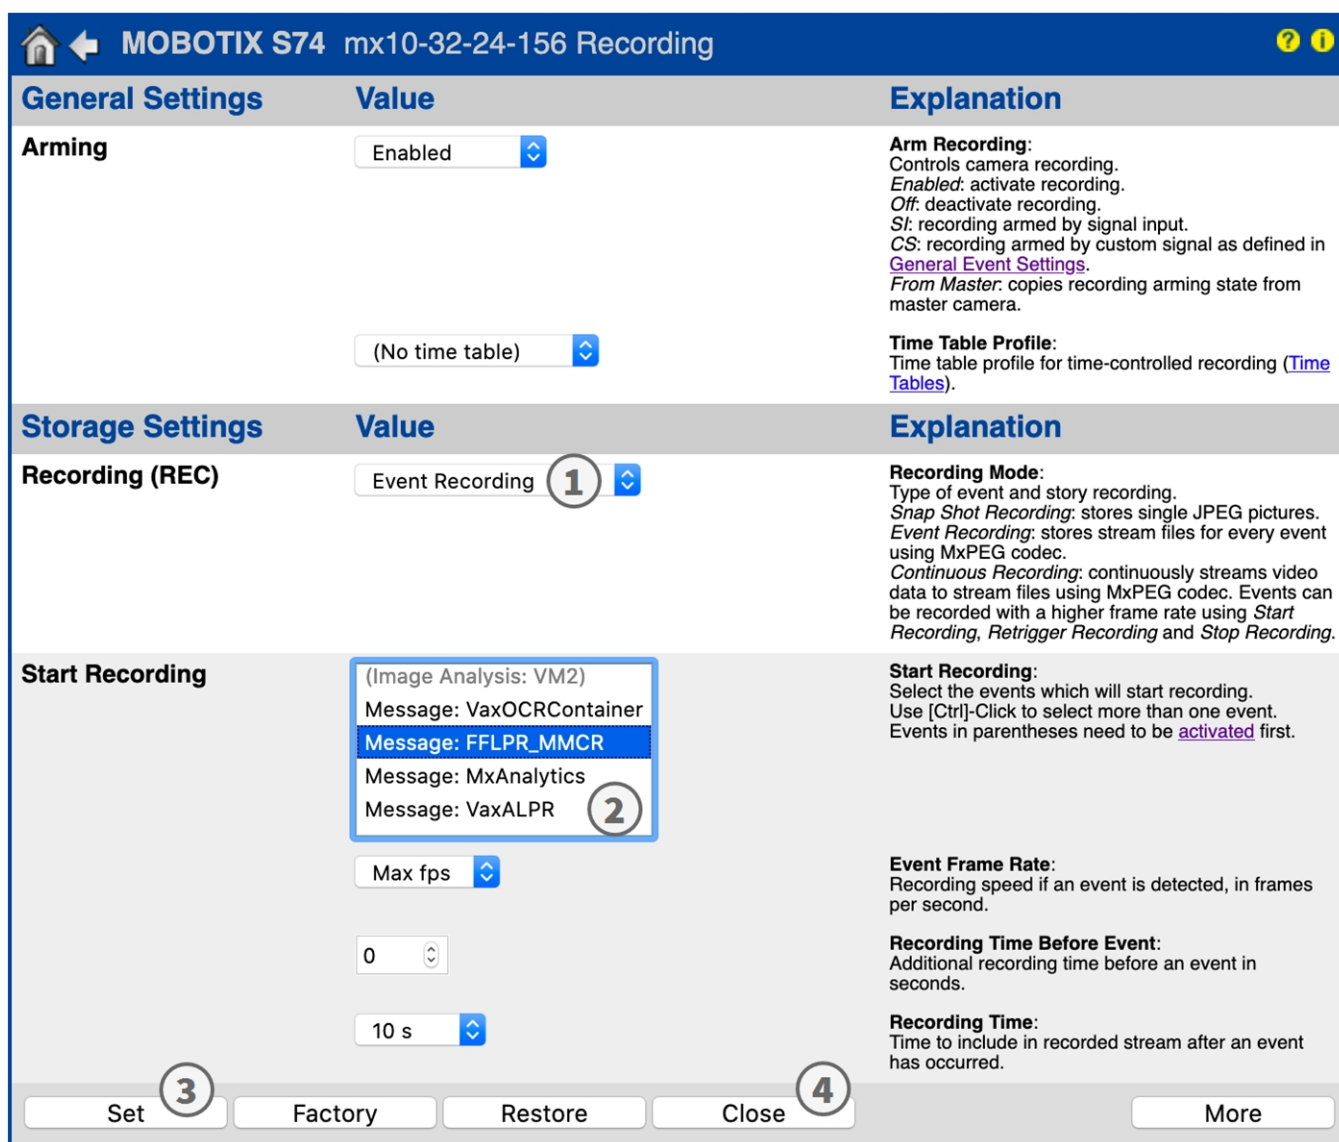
MOBOTIX S74 mx10-32-24-156 Recording

| General Settings | Value | Explanation |
|---|---|---|
| Arming | Enabled | **Arm Recording**: Controls camera recording. *Enabled*: activate recording. *Off*: deactivate recording. *SI*: recording armed by signal input. *CS*: recording armed by custom signal as defined in General Event Settings. *From Master*: copies recording arming state from master camera. |
| | (No time table) | **Time Table Profile**: Time table profile for time-controlled recording (Time Tables). |

| Storage Settings | Value | Explanation |
|---|---|---|
| Recording (REC) | Event Recording 1 | **Recording Mode**: Type of event and story recording. *Snap Shot Recording*: stores single JPEG pictures. *Event Recording*: stores stream files for every event using MxPEG codec. *Continuous Recording*: continuously streams video data to stream files using MxPEG codec. Events can be recorded with a higher frame rate using *Start Recording*, *Retrigger Recording* and *Stop Recording*. |
| Start Recording | (Image Analysis: VM2) Message: VaxOCRContainer Message: FFLPR_MMCR Message: MxAnalytics Message: VaxALPR 2 | **Start Recording**: Select the events which will start recording. Use [Ctrl]-Click to select more than one event. Events in parentheses need to be activated first. |
| | Max fps | **Event Frame Rate**: Recording speed if an event is detected, in frames per second. |
| | 0 | **Recording Time Before Event**: Additional recording time before an event in seconds. |
| | 10 s | **Recording Time**: Time to include in recorded stream after an event has occurred. |

Set 3 Factory Restore Close 4 More